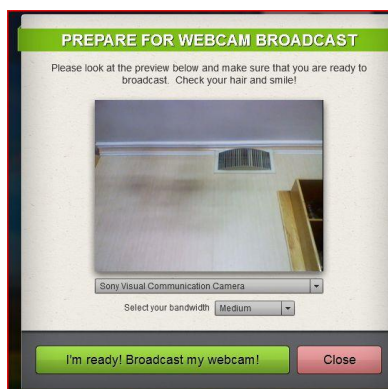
PREPARE FOR WEBCAM BROADCAST

Please look at the preview below and make sure that you are ready to broadcast. Check your hair and smile!

Sony Visual Communication Camera

Select your bandwidth Medium

I'm ready! Broadcast my webcam!

Close